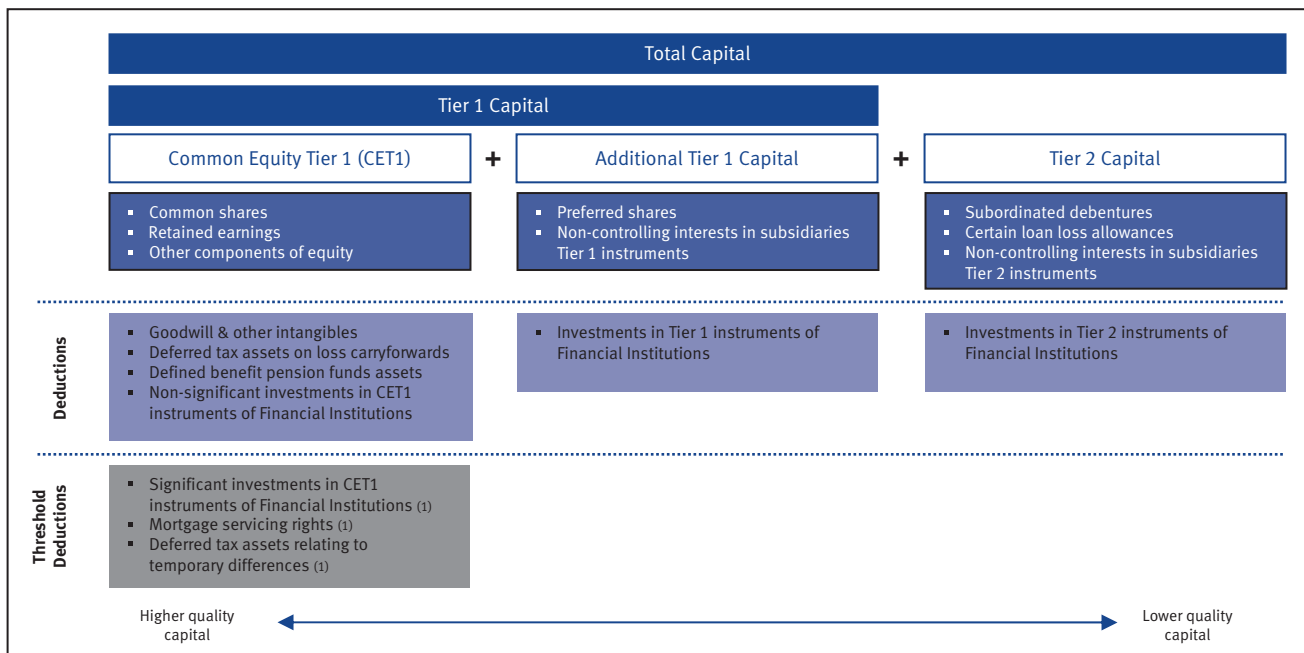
Total Capital

Tier 1 Capital

Common Equity Tier 1 (CET1) + Additional Tier 1 Capital + Tier 2 Capital

- Common shares
- Retained earnings
- Other components of equity

- Preferred shares
- Non-controlling interests in subsidiaries Tier 1 instruments

- Subordinated debentures
- Certain loan loss allowances
- Non-controlling interests in subsidiaries Tier 2 instruments

Deductions

- Goodwill & other intangibles
- Deferred tax assets on loss carryforwards
- Defined benefit pension funds assets
- Non-significant investments in CET1 instruments of Financial Institutions

- Investments in Tier 1 instruments of Financial Institutions

- Investments in Tier 2 instruments of Financial Institutions

Threshold Deductions

- Significant investments in CET1 instruments of Financial Institutions (1)
- Mortgage servicing rights (1)
- Deferred tax assets relating to temporary differences (1)

Higher quality capital

Lower quality capital